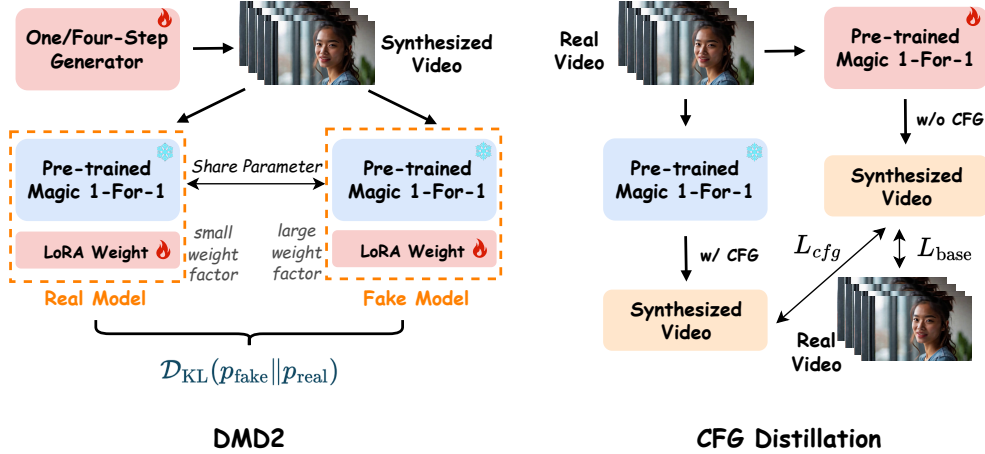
One/Four-Step Generator

Synthesized Video

Pre-trained Magic 1-For-1

Share Parameter

Pre-trained Magic 1-For-1

LoRA Weight

small weight factor

large weight factor

LoRA Weight

Real Model

Fake Model

$\mathcal{D}_{\text{KL}}(p_{\text{fake}} \| p_{\text{real}})$

DMD2

Real Video

Pre-trained Magic 1-For-1

w/o CFG

Pre-trained Magic 1-For-1

Synthesized Video

$L_{cfg}$

$L_{\text{base}}$

w/ CFG

Synthesized Video

Real Video

CFG Distillation